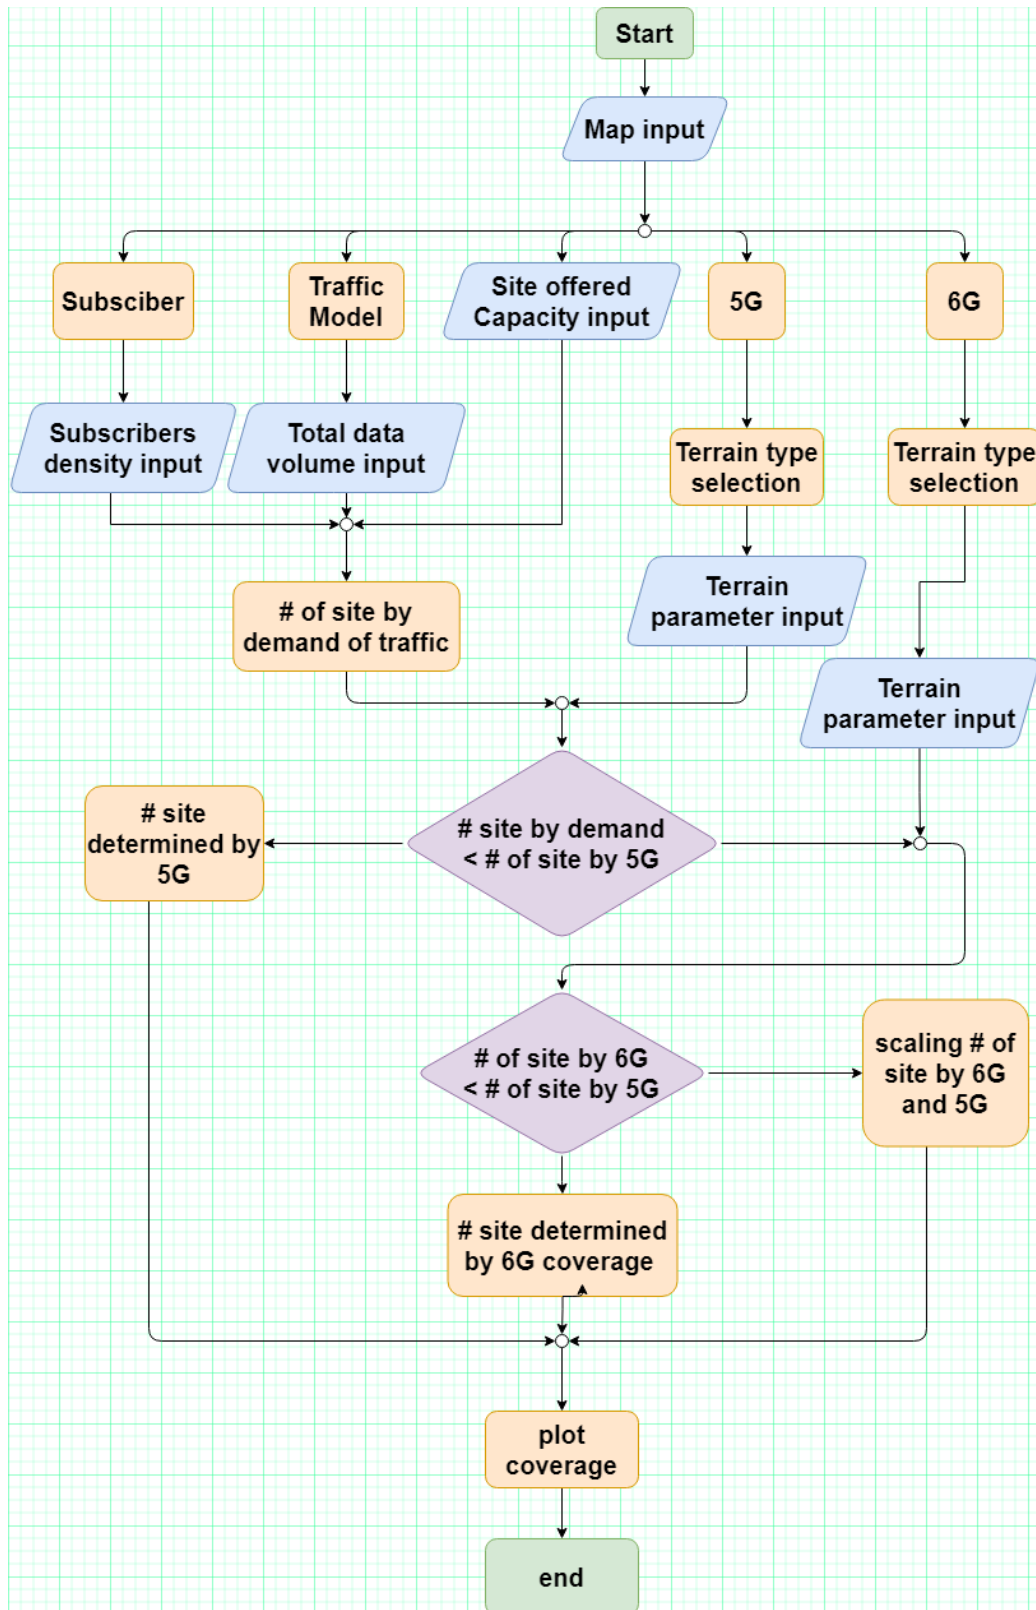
Start

Map input

Subsciber

Traffic Model

Site offered Capacity input

5G

6G

Subscribers density input

Total data volume input

Terrain type selection

Terrain type selection

# of site by demand of traffic

Terrain parameter input

Terrain parameter input

# site determined by 5G

# site by demand < # of site by 5G

# of site by 6G < # of site by 5G

scaling # of site by 6G and 5G

# site determined by 6G coverage

plot coverage

end